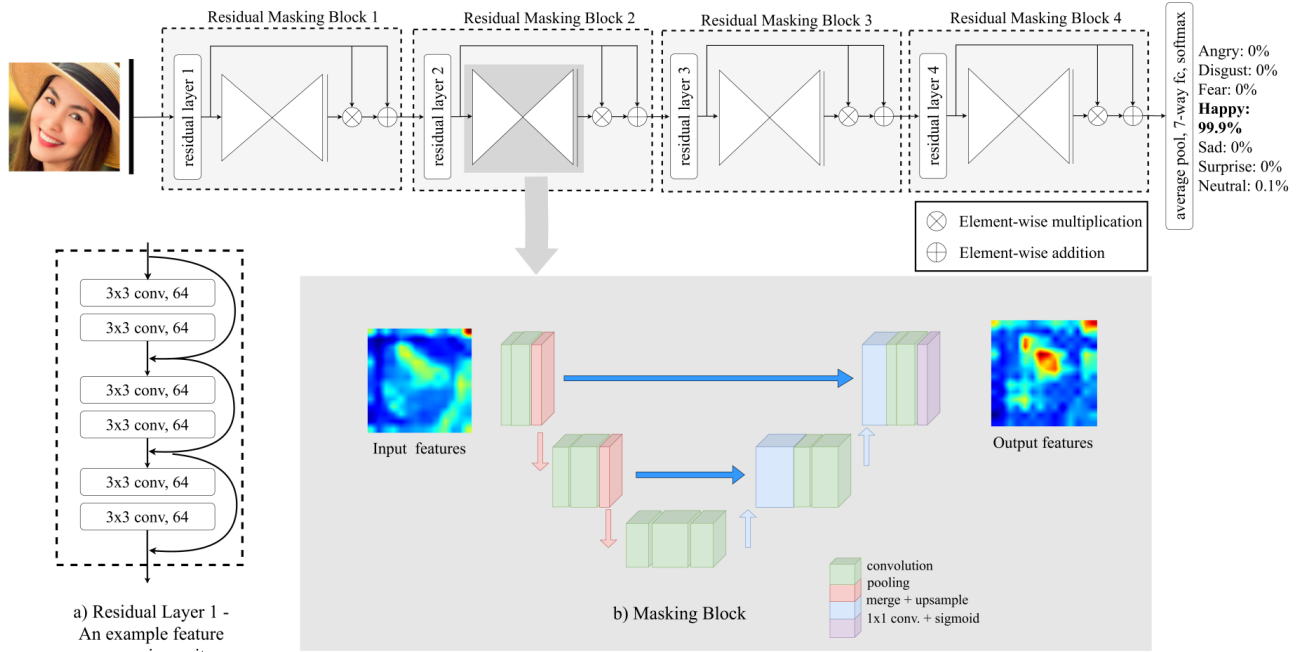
Residual Masking Block 1

residual layer 1

Residual Masking Block 2

residual layer 2

Residual Masking Block 3

residual layer 3

Residual Masking Block 4

residual layer 4

average pool, 7-way fc, softmax

Angry: 0%
Disgust: 0%
Fear: 0%
**Happy: 99.9%**
Sad: 0%
Surprise: 0%
Neutral: 0.1%

Element-wise multiplication

Element-wise addition

3x3 conv, 64
3x3 conv, 64
3x3 conv, 64
3x3 conv, 64
3x3 conv, 64
3x3 conv, 64

a) Residual Layer 1 - An example feature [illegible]

Input features

Output features

convolution
pooling
merge + upsample
1x1 conv. + sigmoid

b) Masking Block